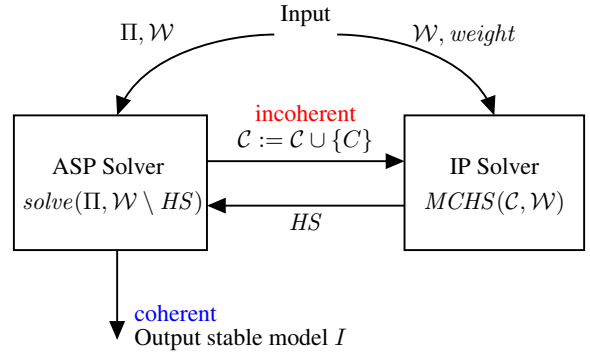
Input

$\Pi, \mathcal{W}$

$\mathcal{W}, weight$

incoherent

$\mathcal{C} := \mathcal{C} \cup \{C\}$

ASP Solver

$solve(\Pi, \mathcal{W} \setminus HS)$

IP Solver

$MCHS(\mathcal{C}, \mathcal{W})$

$HS$

coherent

Output stable model $I$